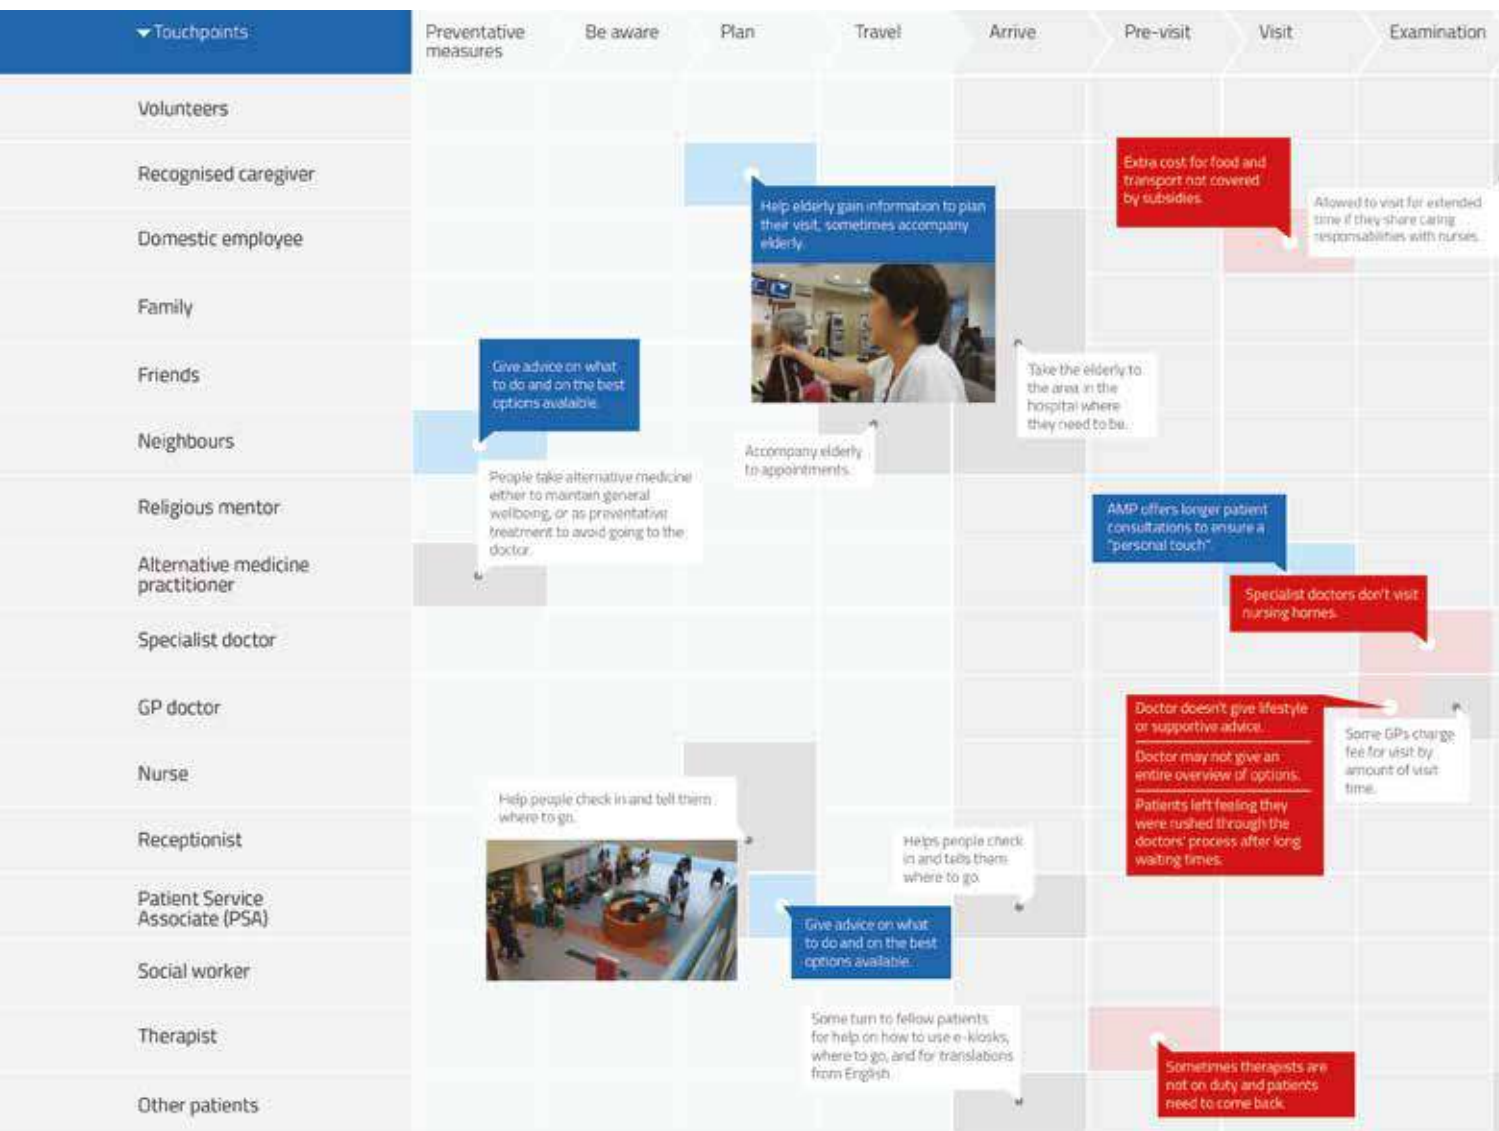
Touchpoints

Preventative measures | Be aware | Plan | Travel | Arrive | Pre-visit | Visit | Examination

Volunteers

Recognised caregiver

Domestic employee

Family

Friends

Neighbours

Religious mentor

Alternative medicine practitioner

Specialist doctor

GP doctor

Nurse

Receptionist

Patient Service Associate (PSA)

Social worker

Therapist

Other patients

Extra cost for food and transport not covered by subsidies.

Allowed to visit for extended time if they share caring responsabilities with nurses.

Help elderly gain information to plan their visit, sometimes accompany elderly.

Give advice on what to do and on the best options available.

Take the elderly to the area in the hospital where they need to be.

Accompany elderly to appointments.

People take alternative medicine either to maintain general wellbeing, or as preventative treatment to avoid going to the doctor.

AMP offers longer patient consultations to ensure a "personal touch".

Specialist doctors don't visit nursing homes.

Doctor doesn't give lifestyle or supportive advice.

Doctor may not give an entire overview of options.

Patients left feeling they were rushed through the doctors' process after long waiting times.

Some GPs charge fee for visit by amount of visit time.

Help people check in and tell them where to go.

Helps people check in and tells them where to go.

Give advice on what to do and on the best options available.

Some turn to fellow patients for help on how to use e-kiosks, where to go, and for translations from English.

Sometimes therapists are not on duty and patients need to come back.